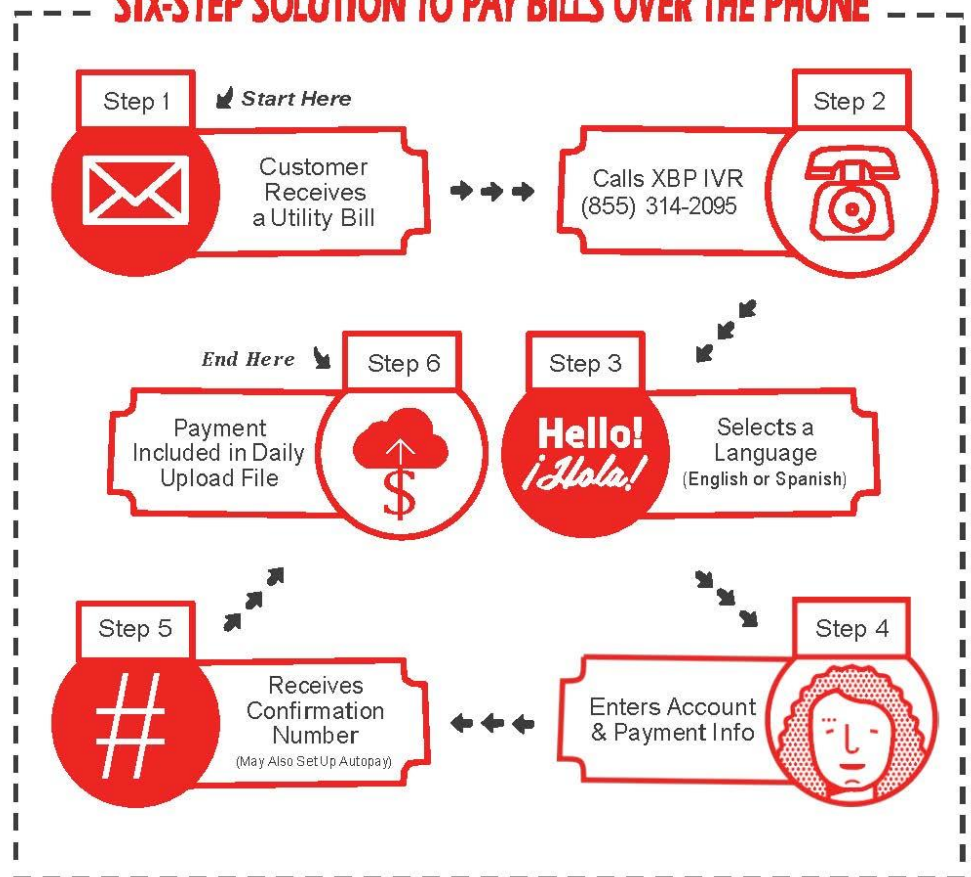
SIX-STEP SOLUTION TO PAY BILLS OVER THE PHONE

Step 1
Start Here
Customer Receives a Utility Bill

Step 2
Calls XBP IVR (855) 314-2095

Step 3
Hello! ¡Hola!
Selects a Language (English or Spanish)

Step 4
Enters Account & Payment Info

Step 5
Receives Confirmation Number (May Also Set Up Autopay)

End Here
Step 6
Payment Included in Daily Upload File